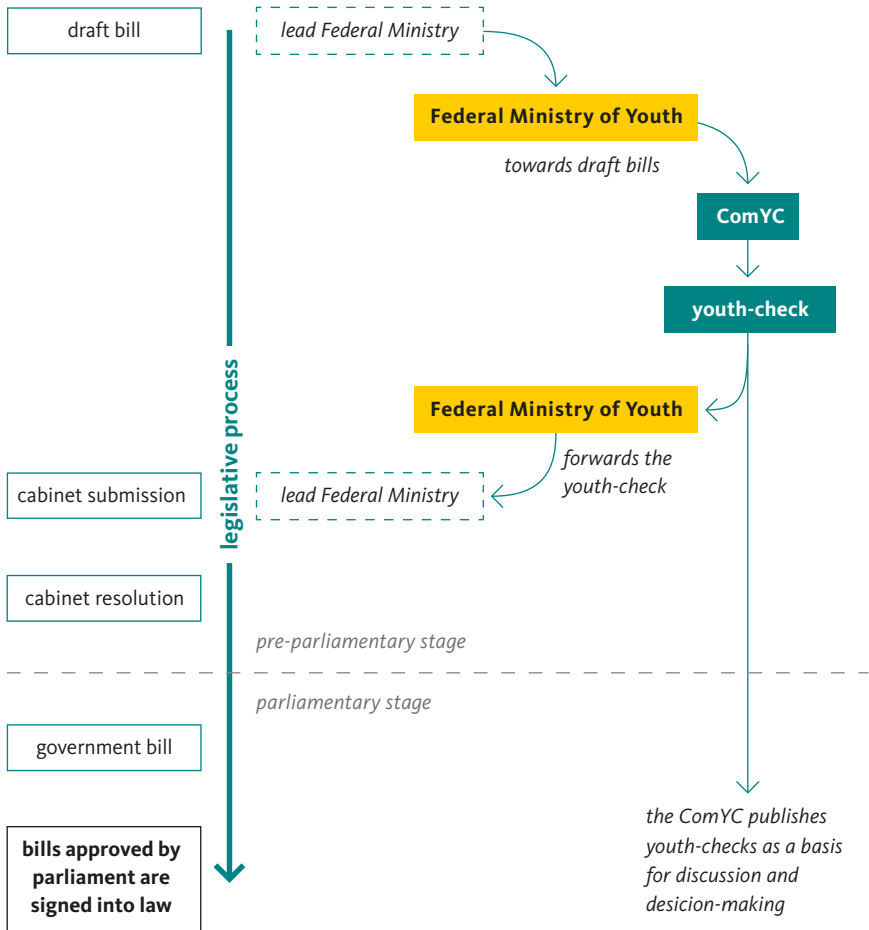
draft bill

lead Federal Ministry

Federal Ministry of Youth

towards draft bills

ComYC

youth-check

legislative process

Federal Ministry of Youth

forwards the youth-check

cabinet submission

lead Federal Ministry

cabinet resolution

pre-parliamentary stage

parliamentary stage

government bill

the ComYC publishes youth-checks as a basis for discussion and desicion-making

bills approved by parliament are signed into law